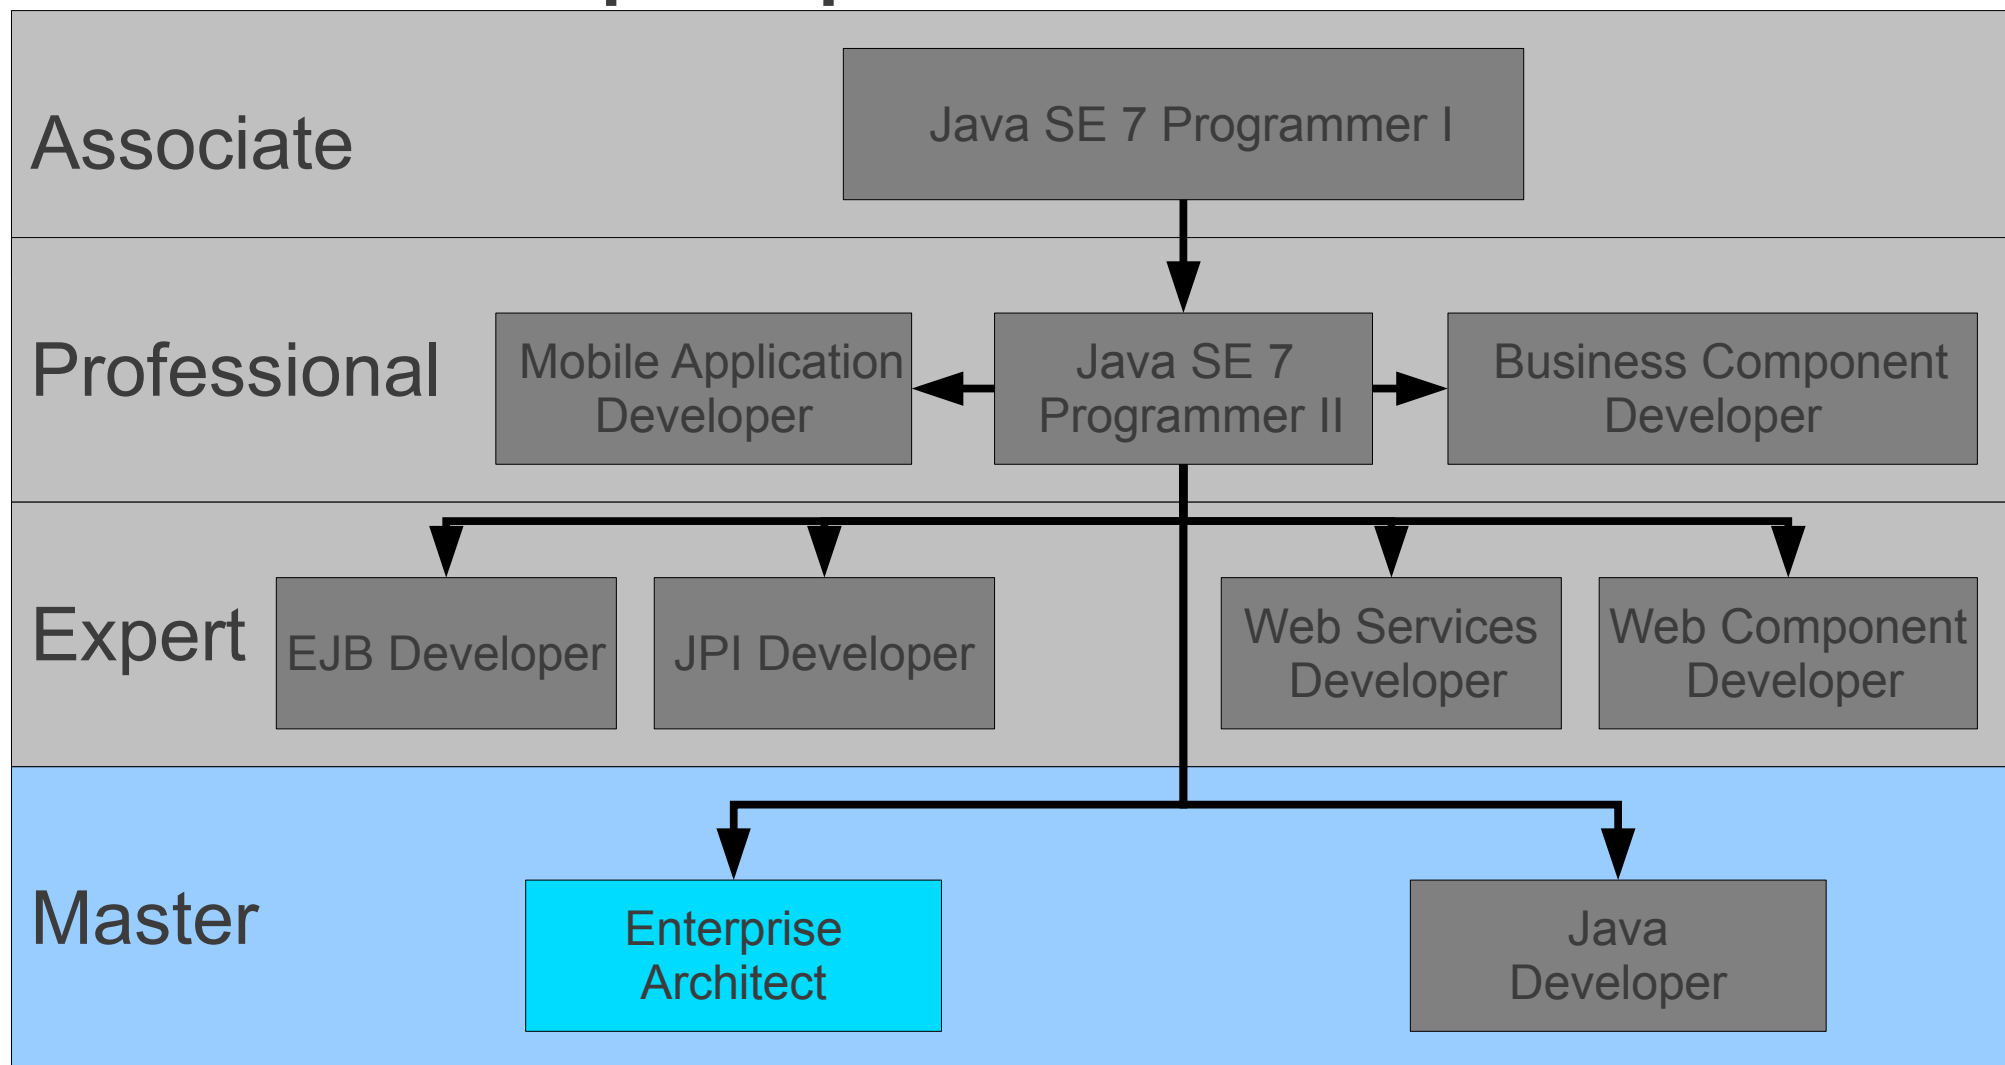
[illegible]

Associate

Java SE 7 Programmer I

Professional

Mobile Application Developer

Java SE 7 Programmer II

Business Component Developer

Expert

EJB Developer

JPI Developer

Web Services Developer

Web Component Developer

Master

Enterprise Architect

Java Developer